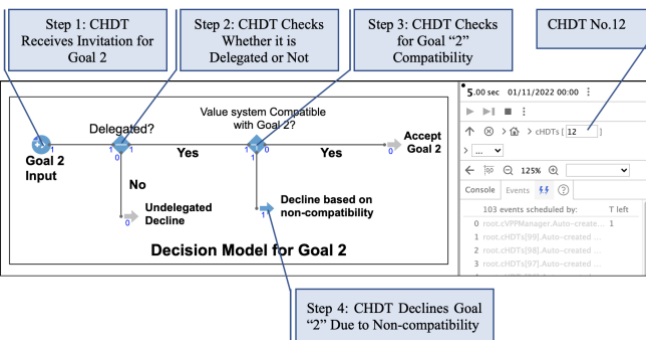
Step 1: CHDT Receives Invitation for Goal 2

Step 2: CHDT Checks Whether it is Delegated or Not

Step 3: CHDT Checks for Goal "2" Compatibility

CHDT No.12

Delegated?

Value system Compatible with Goal 2?

Accept Goal 2

Goal 2 Input

Yes

Yes

No

Undelegated Decline

Decline based on non-compatibility

Decision Model for Goal 2

5.00 sec 01/11/2022 00:00

cHDTs [ 12 ]

125%

Console Events

103 events scheduled by: T left

0 root.cVPPManager.Auto-create... 1

1 root.cHDTs[99].Auto-created ...

2 root.cHDTs[98].Auto-created ...

3 root.cHDTs[97].Auto-created ...

Step 4: CHDT Declines Goal "2" Due to Non-compatibility